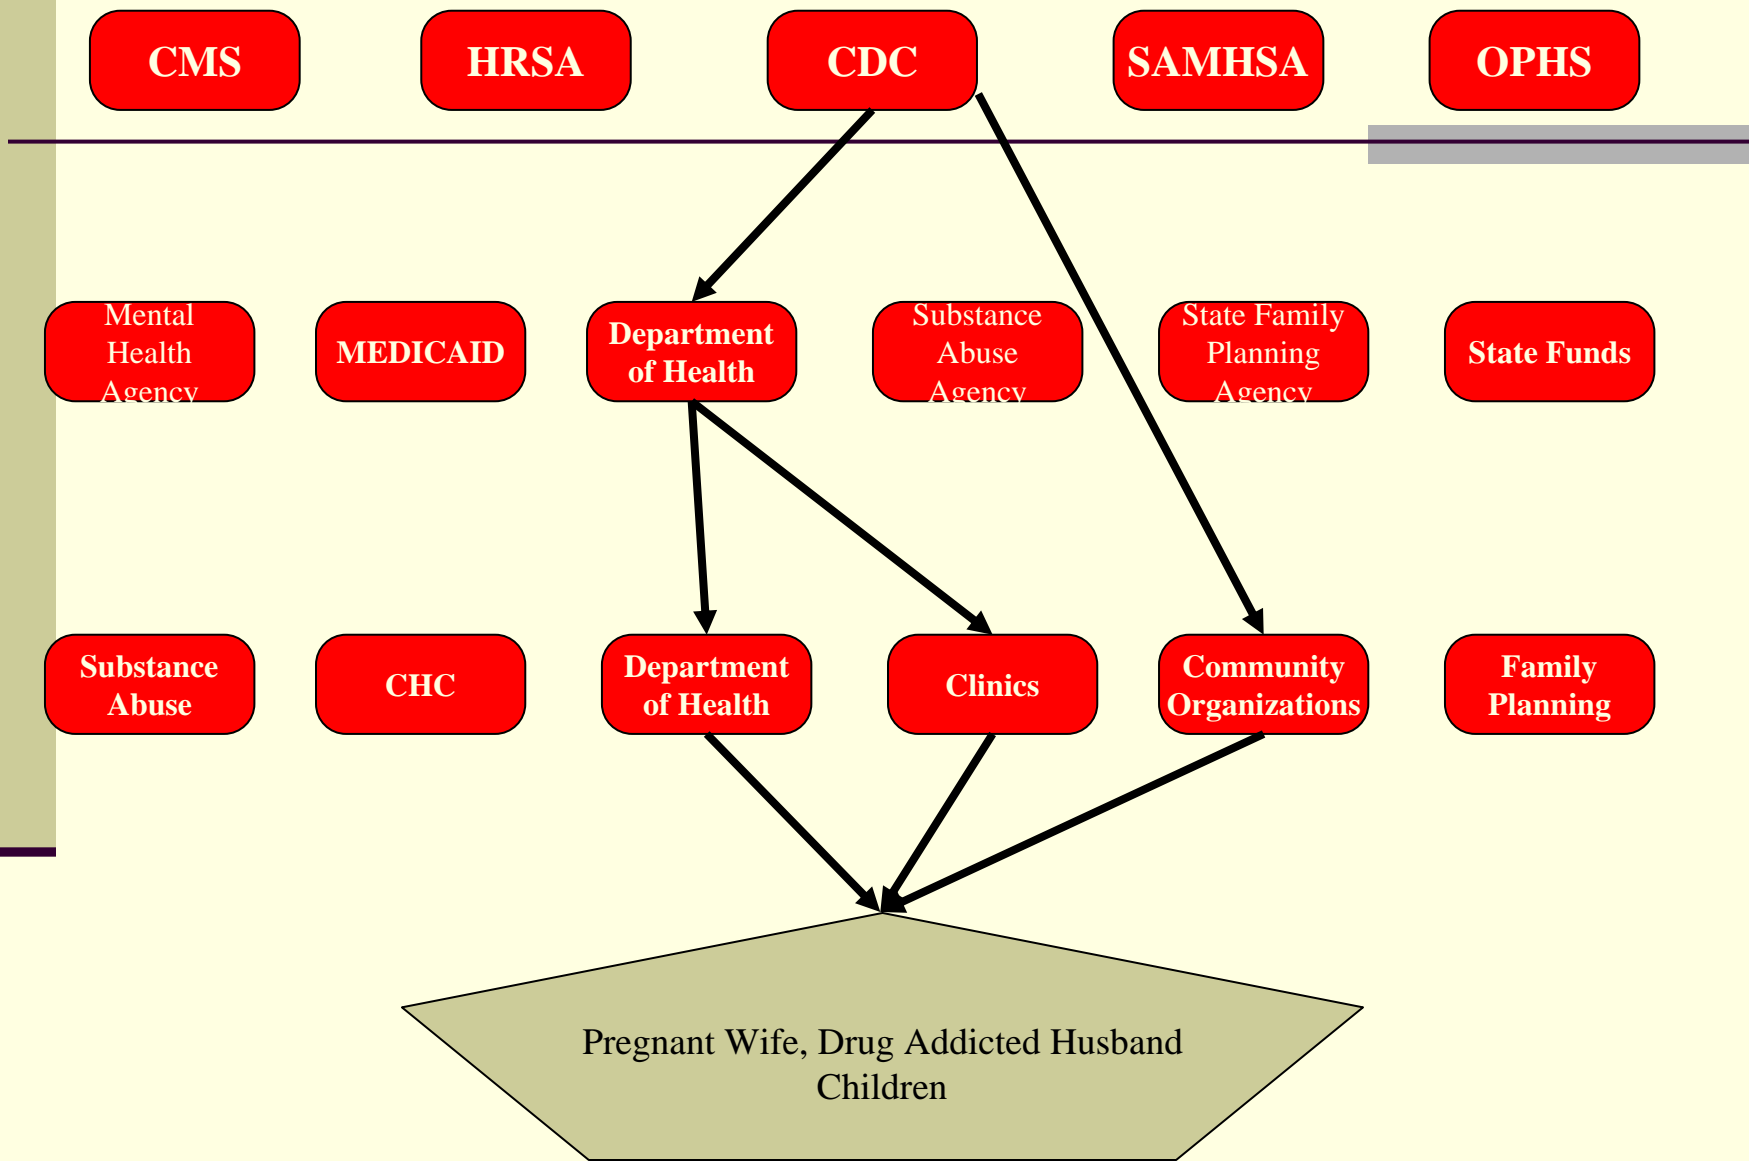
CMS

HRSA

CDC

SAMHSA

OPHS

Mental Health Agency

MEDICAID

Department of Health

Substance Abuse Agency

State Family Planning Agency

State Funds

Substance Abuse

CHC

Department of Health

Clinics

Community Organizations

Family Planning

Pregnant Wife, Drug Addicted Husband
Children